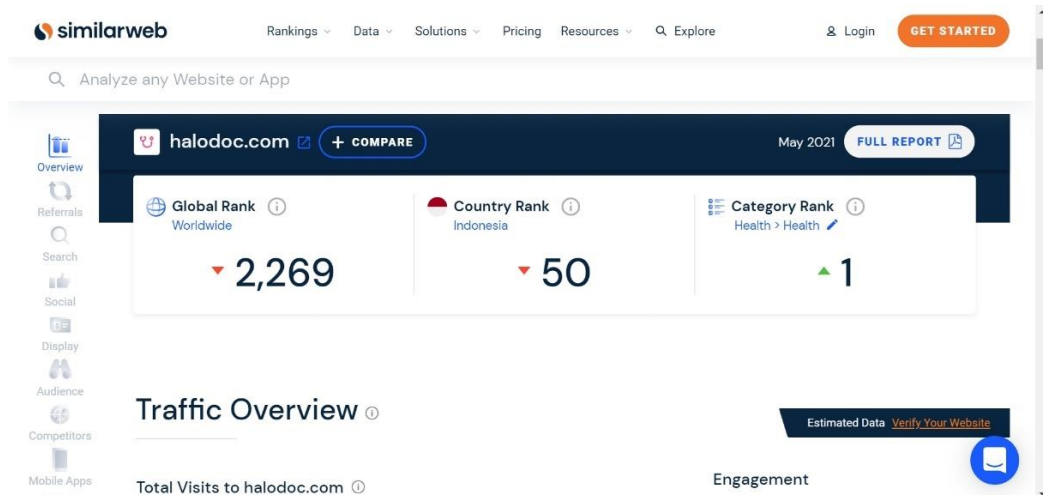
similarweb

Rankings Data Solutions Pricing Resources Explore

Login GET STARTED

Analyze any Website or App

Overview
Referrals
Search
Social
Display
Audience
Competitors
Mobile Apps

halodoc.com + COMPARE

May 2021 FULL REPORT

Global Rank
Worldwide
2,269

Country Rank
Indonesia
50

Category Rank
Health > Health
1

Traffic Overview

Estimated Data Verify Your Website

Total Visits to halodoc.com

Engagement